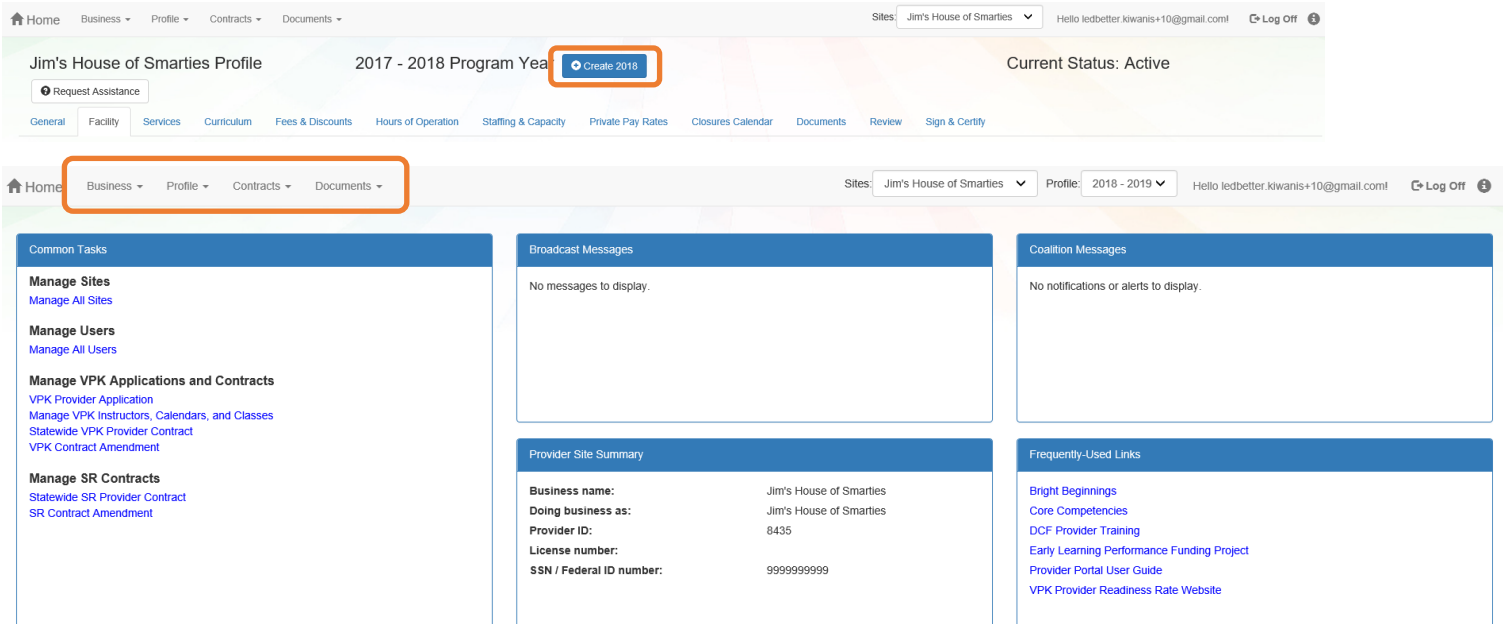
Home Business Profile Contracts Documents

Sites: Jim's House of Smarties

Hello ledbetter.kiwanis+10@gmail.com!

Log Off

Jim's House of Smarties Profile

2017 - 2018 Program Yea

Create 2018

Current Status: Active

Request Assistance

General Facility Services Curriculum Fees & Discounts Hours of Operation Staffing & Capacity Private Pay Rates Closures Calendar Documents Review Sign & Certify

Home Business Profile Contracts Documents

Sites: Jim's House of Smarties Profile: 2018 - 2019

Hello ledbetter.kiwanis+10@gmail.com!

Log Off

Common Tasks

Manage Sites
Manage All Sites

Manage Users
Manage All Users

Manage VPK Applications and Contracts
VPK Provider Application
Manage VPK Instructors, Calendars, and Classes
Statewide VPK Provider Contract
VPK Contract Amendment

Manage SR Contracts
Statewide SR Provider Contract
SR Contract Amendment

Broadcast Messages

No messages to display.

Coalition Messages

No notifications or alerts to display.

Provider Site Summary

| | |
|---|---|
| Business name: | Jim's House of Smarties |
| Doing business as: | Jim's House of Smarties |
| Provider ID: | 8435 |
| License number: | |
| SSN / Federal ID number: | 9999999999 |

Frequently-Used Links

Bright Beginnings
Core Competencies
DCF Provider Training
Early Learning Performance Funding Project
Provider Portal User Guide
VPK Provider Readiness Rate Website